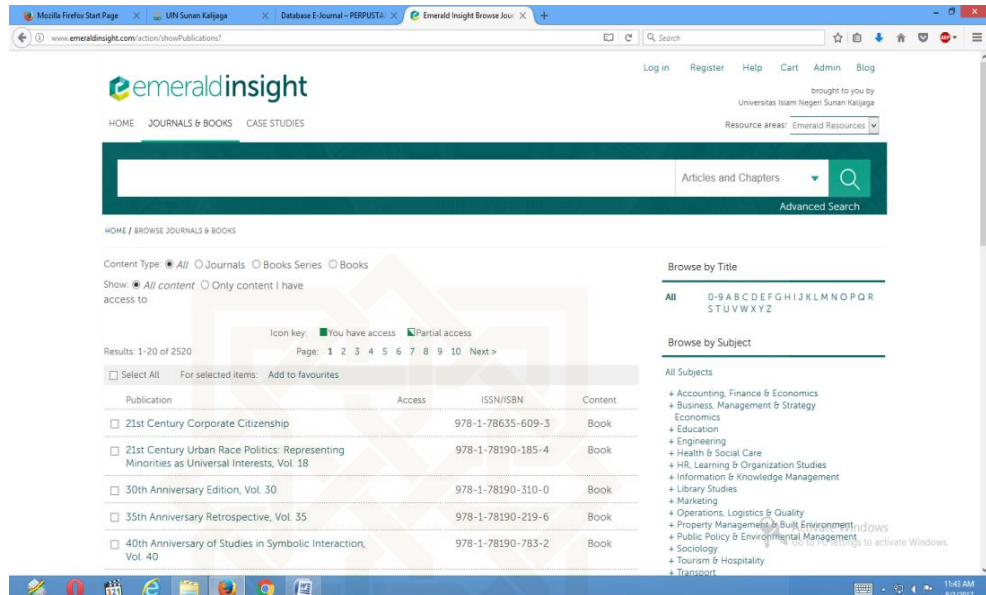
Mozilla Firefox Start Page | UIN Sunan Kalijaga | Database E-Journal – PERPUSTA | Emerald Insight Browse Jour

www.emeraldinsight.com/action/showPublications?

Search

Log in Register Help Cart Admin Blog

emeraldinsight

brought to you by Universitas Islam Negeri Sunan Kalijaga

HOME JOURNALS & BOOKS CASE STUDIES

Resource areas: Emerald Resources

Articles and Chapters

Advanced Search

HOME / BROWSE JOURNALS & BOOKS

Content Type: All Journals Books Series Books

Show: All content Only content I have access to

Icon key: You have access Partial access

Results: 1-20 of 2520 Page: 1 2 3 4 5 6 7 8 9 10 Next >

Select All For selected items: Add to favourites

| Publication | Access | ISSN/ISBN | Content |
|---|---|---|---|
| 21st Century Corporate Citizenship | | 978-1-78635-609-3 | Book |
| 21st Century Urban Race Politics: Representing Minorities as Universal Interests, Vol. 18 | | 978-1-78190-185-4 | Book |
| 30th Anniversary Edition, Vol. 30 | | 978-1-78190-310-0 | Book |
| 35th Anniversary Retrospective, Vol. 35 | | 978-1-78190-219-6 | Book |
| 40th Anniversary of Studies in Symbolic Interaction, Vol. 40 | | 978-1-78190-783-2 | Book |

Browse by Title

All 0-9 A B C D E F G H I J K L M N O P Q R S T U V W X Y Z

Browse by Subject

All Subjects

+ Accounting, Finance & Economics
+ Business, Management & Strategy Economics
+ Education
+ Engineering
+ Health & Social Care
+ HR, Learning & Organization Studies
+ Information & Knowledge Management
+ Library Studies
+ Marketing
+ Operations, Logistics & Quality
+ Property Management & Built Environment
+ Public Policy & Environmental Management
+ Sociology
+ Tourism & Hospitality
+ Transport

Activate Windows
Go to PC settings to activate Windows.

11:43 AM
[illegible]